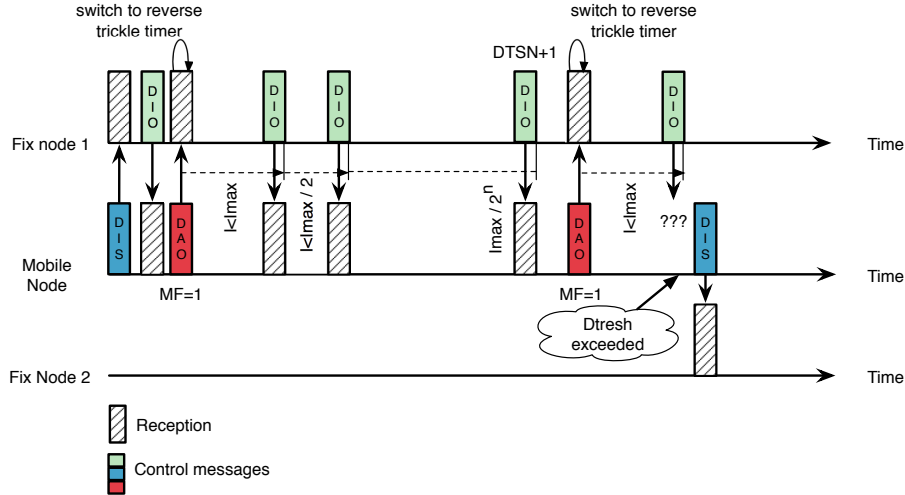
switch to reverse trickle timer

DTSN+1

switch to reverse trickle timer

DIO

DIO

DIO

DIO

DIO

Fix node 1

Time

DIS

DAO

I<Imax

I<Imax / 2

Imax / $2^n$

DAO

I<Imax

???

DIS

Mobile Node

Time

MF=1

MF=1

Dtresh exceeded

Fix Node 2

Time

Reception

Control messages